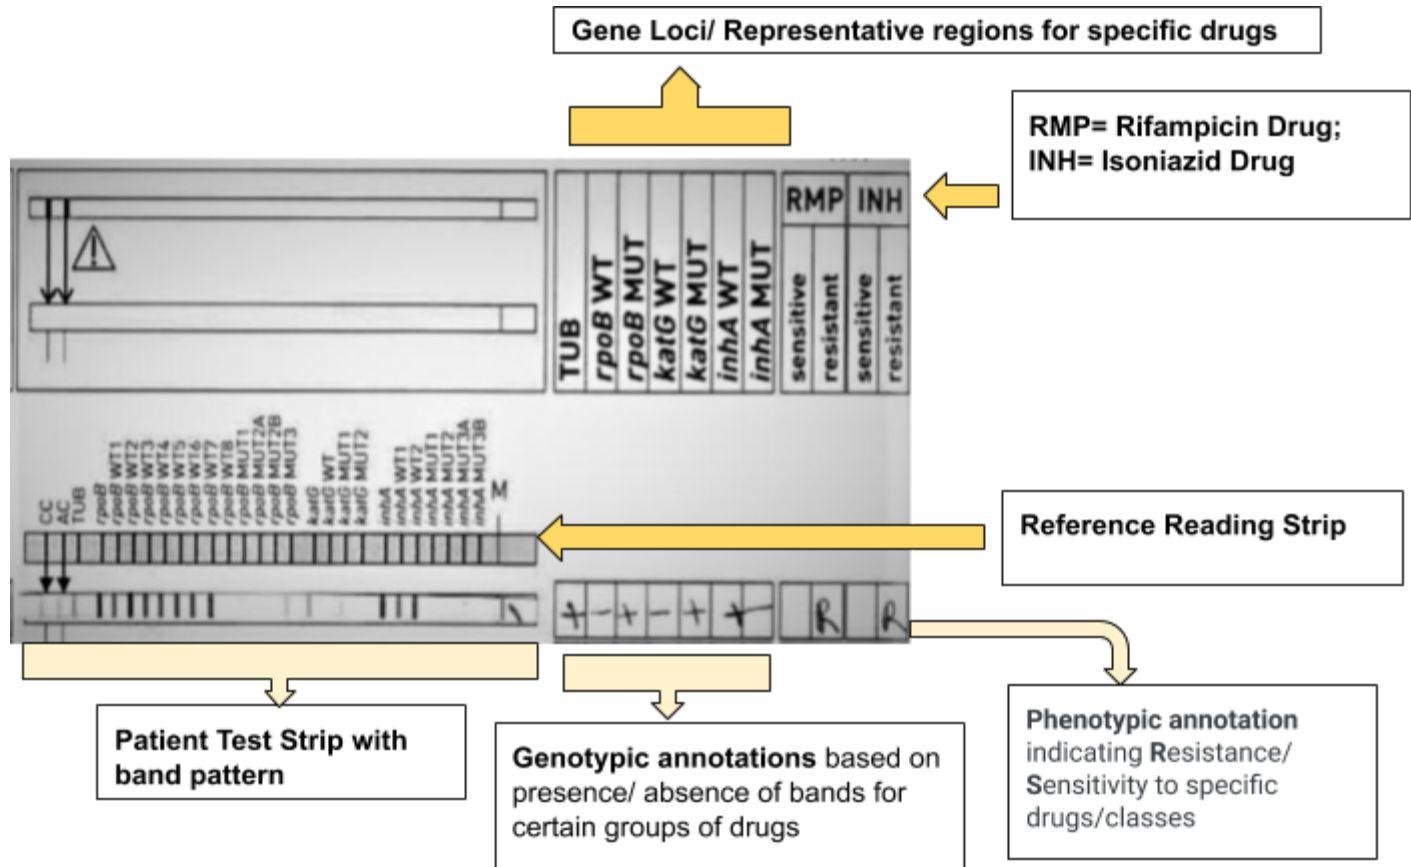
Gene Loci/ Representative regions for specific drugs

RMP= Rifampicin Drug;
INH= Isoniazid Drug

TUB
rpoB WT
rpoB MUT
katG WT
katG MUT
inhA WT
inhA MUT

RMP
INH
sensitive
resistant
sensitive
resistant

CC
AC
TUB
rpoB
rpoB WT1
rpoB WT2
rpoB WT3
rpoB WT4
rpoB WT5
rpoB WT6
rpoB WT7
rpoB WT8
rpoB MUT1
rpoB MUT2A
rpoB MUT2B
rpoB MUT3
katG
katG WT
katG MUT1
katG MUT2
inhA
inhA WT1
inhA WT2
inhA MUT1
inhA MUT2
inhA MUT3A
inhA MUT3B
M

Reference Reading Strip

+ - + - + +

R R

Patient Test Strip with band pattern

Genotypic annotations based on presence/ absence of bands for certain groups of drugs

Phenotypic annotation indicating Resistance/ Sensitivity to specific drugs/classes